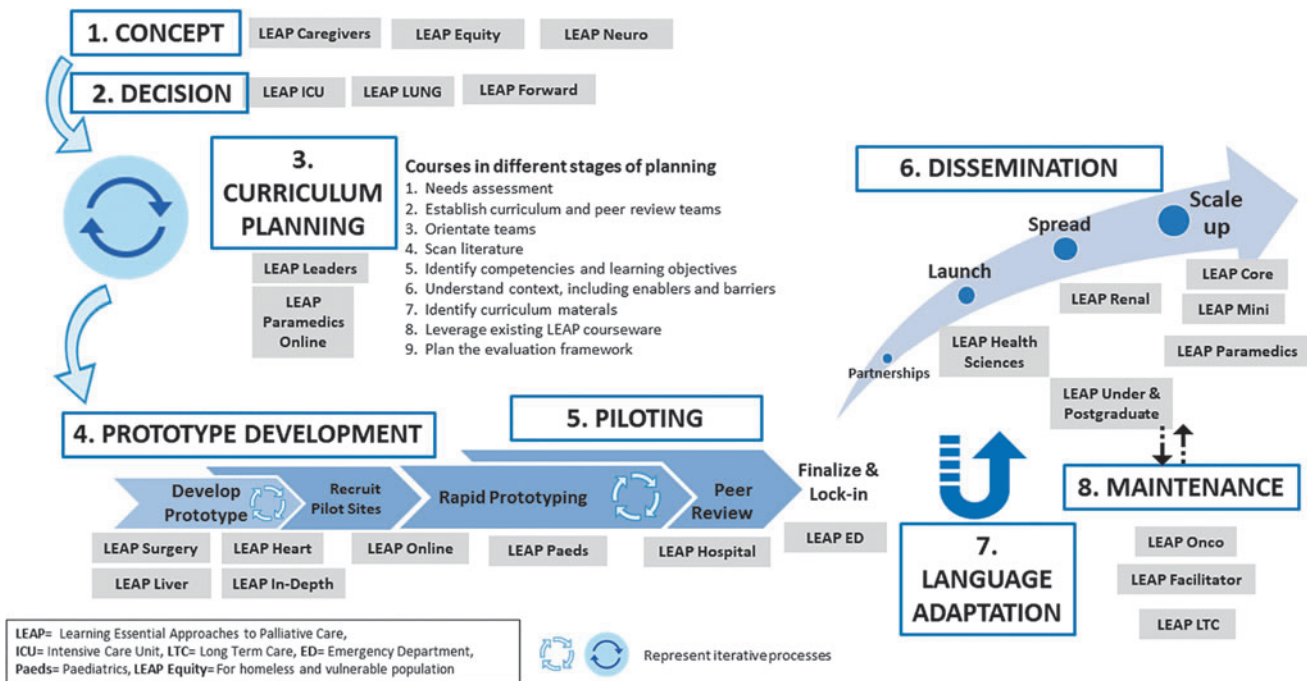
1. CONCEPT

LEAP Caregivers

LEAP Equity

LEAP Neuro

2. DECISION

LEAP ICU

LEAP LUNG

LEAP Forward

3. CURRICULUM PLANNING

LEAP Leaders

LEAP Paramedics Online

Courses in different stages of planning
1. Needs assessment
2. Establish curriculum and peer review teams
3. Orientate teams
4. Scan literature
5. Identify competencies and learning objectives
6. Understand context, including enablers and barriers
7. Identify curriculum materals
8. Leverage existing LEAP courseware
9. Plan the evaluation framework

6. DISSEMINATION

Partnerships

Launch

Spread

Scale up

LEAP Core

LEAP Mini

LEAP Renal

LEAP Health Sciences

LEAP Paramedics

LEAP Under & Postgraduate

4. PROTOTYPE DEVELOPMENT

5. PILOTING

Develop Prototype

Recruit Pilot Sites

Rapid Prototyping

Peer Review

Finalize & Lock-in

LEAP ED

8. MAINTENANCE

LEAP Surgery

LEAP Heart

LEAP Online

LEAP Paeds

LEAP Hospital

LEAP Liver

LEAP In-Depth

7. LANGUAGE ADAPTATION

LEAP Onco

LEAP Facilitator

LEAP LTC

LEAP= Learning Essential Approaches to Palliative Care,
ICU= Intensive Care Unit, LTC= Long Term Care, ED= Emergency Department,
Paeds= Paediatrics, LEAP Equity=For homeless and vulnerable population

Represent iterative processes